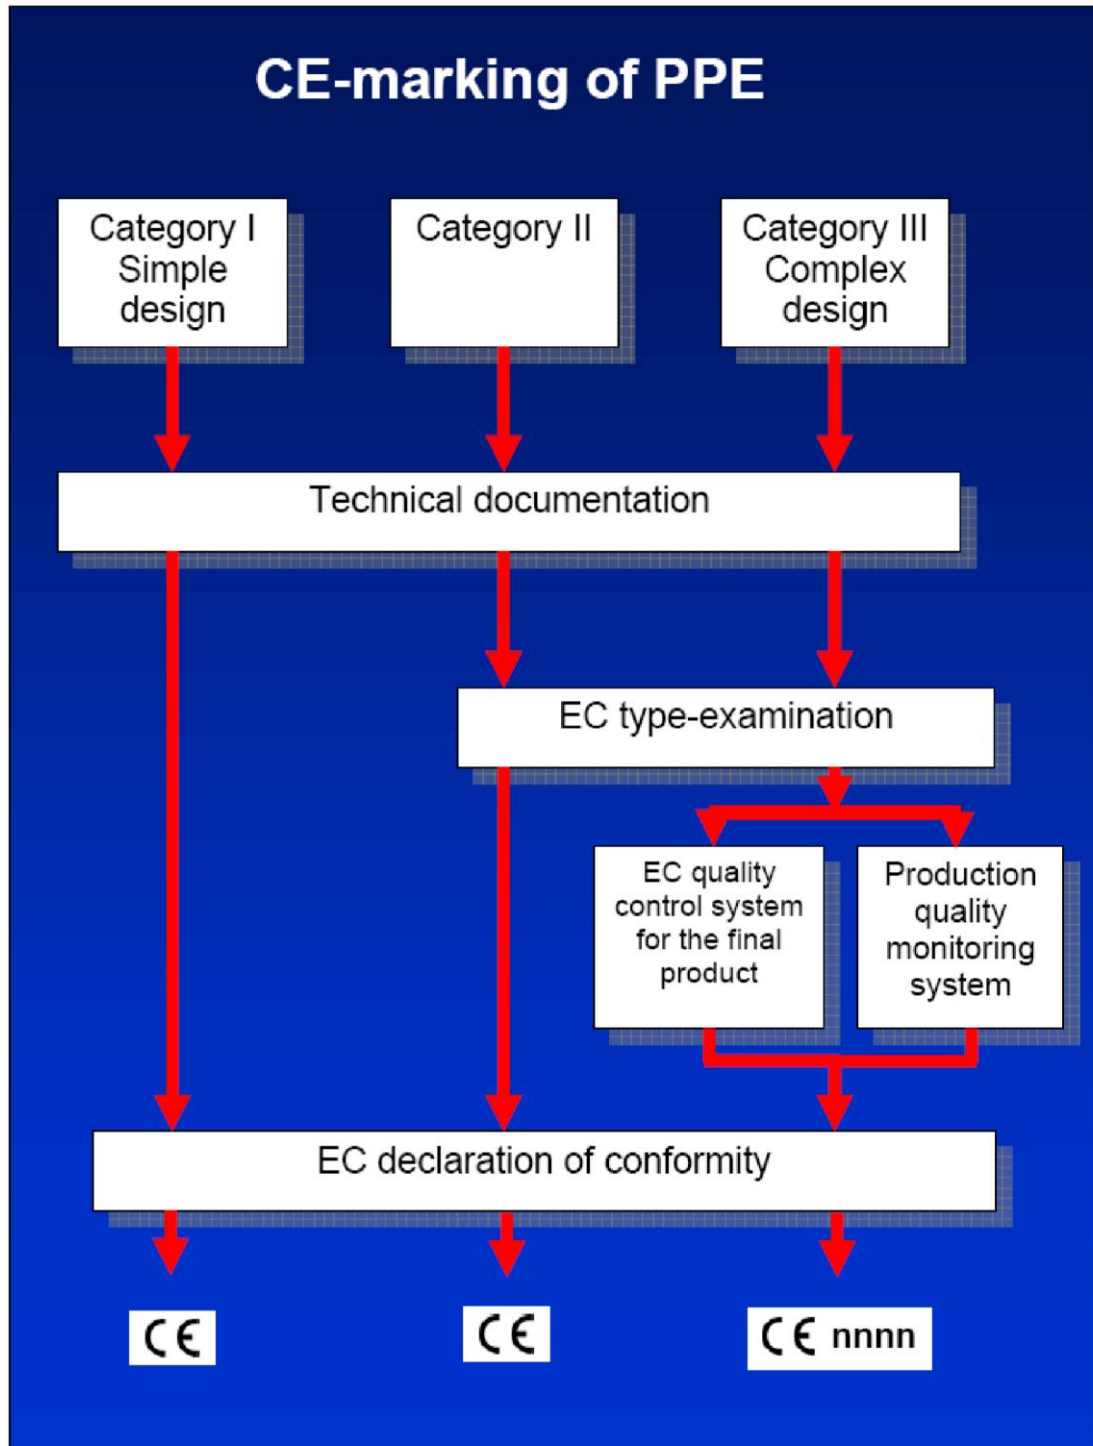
CE-marking of PPE

Category I Simple design

Category II

Category III Complex design

Technical documentation

EC type-examination

EC quality control system for the final product

Production quality monitoring system

EC declaration of conformity

CE

CE

CE nnnn